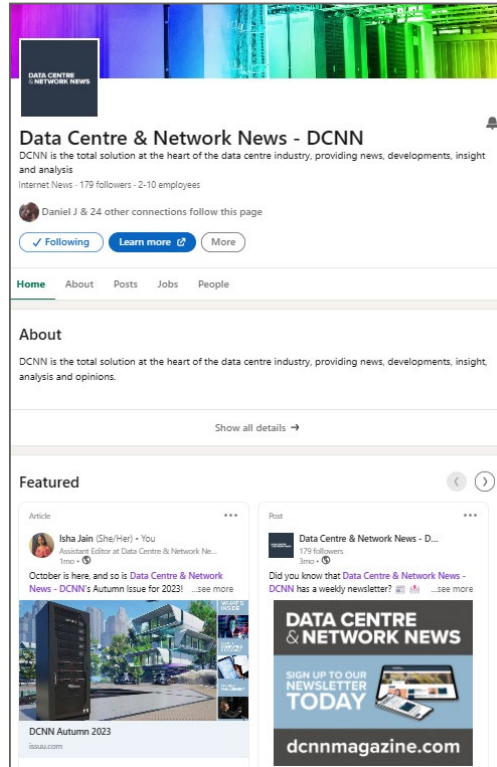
DATA CENTRE & NETWORK NEWS

Data Centre & Network News - DCNN

DCNN is the total solution at the heart of the data centre industry, providing news, developments, insight and analysis

Internet News · 179 followers · 2-10 employees

Daniel J & 24 other connections follow this page

✓ Following | Learn more | More

Home | About | Posts | Jobs | People

About

DCNN is the total solution at the heart of the data centre industry, providing news, developments, insight, analysis and opinions.

Show all details →

Featured

Article

Isha Jain (She/Her) • You
Assistant Editor at Data Centre & Network Ne...
1mo •

October is here, and so is Data Centre & Network News - DCNN's Autumn Issue for 2023! ...see more

DCNN Autumn 2023
issuu.com

Post

Data Centre & Network News - D...
179 followers
3mo •

Did you know that Data Centre & Network News - DCNN has a weekly newsletter? ...see more

DATA CENTRE & NETWORK NEWS

SIGN UP TO OUR NEWSLETTER TODAY

dcnnmagazine.com